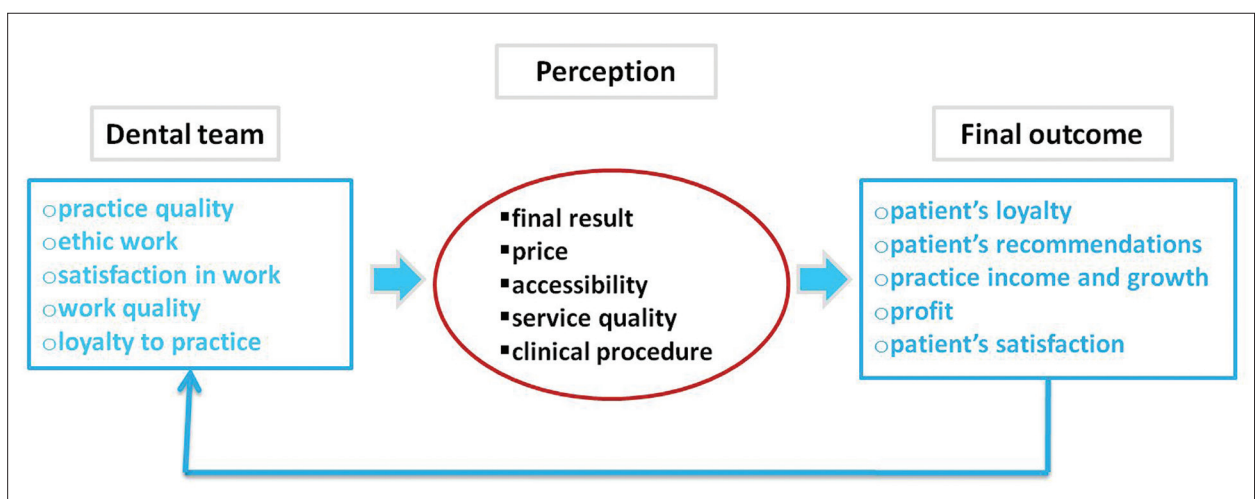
Perception

Dental team

o practice quality
o ethic work
o satisfaction in work
o work quality
o loyalty to practice

▪ final result
▪ price
▪ accessibility
▪ service quality
▪ clinical procedure

Final outcome

o patient's loyalty
o patient's recommendations
o practice income and growth
o profit
o patient's satisfaction